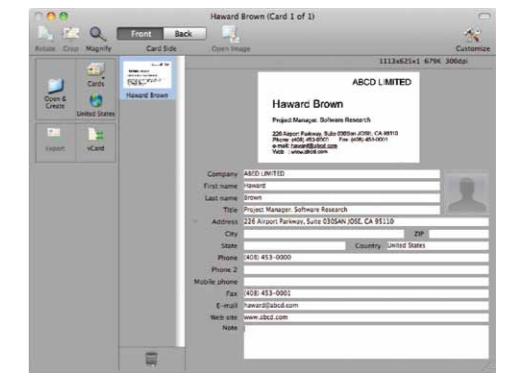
Haward Brown (Card 1 of 1)

Rotate Crop Magnify
Front Back
Card Side
Open Image
Customize

1113x625x1 679K 300dpi

Cards
Open & Create
United States
Export
vCard

Haward Brown

ABCD LIMITED

Haward Brown

Project Manager, Software Research

226 Airport Parkway, Suite 030SAN JOSE, CA 95110
Phone: (408) 453-0000 Fax: (408) 453-0001
e-mail: haward@abcd.com
Web: www.abcd.com

Company ABCD LIMITED
First name Haward
Last name Brown
Title Project Manager, Software Research
Address 226 Airport Parkway, Suite 030SAN JOSE, CA 95110
City
ZIP
State
Country United States
Phone (408) 453-0000
Phone 2
Mobile phone
Fax (408) 453-0001
E-mail haward@abcd.com
Web site www.abcd.com
Note